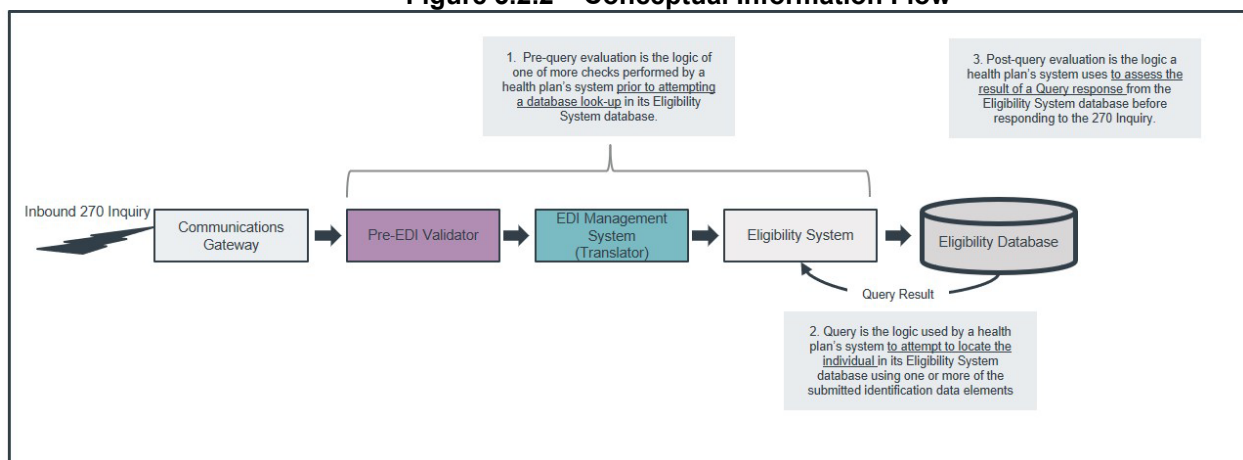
Figure 3.2.2 – Conceptual Information Flow

1. Pre-query evaluation is the logic of one of more checks performed by a health plan's system prior to attempting a database look-up in its Eligibility System database.

3. Post-query evaluation is the logic a health plan's system uses to assess the result of a Query response from the Eligibility System database before responding to the 270 Inquiry.

Inbound 270 Inquiry

Communications Gateway

Pre-EDI Validator

EDI Management System (Translator)

Eligibility System

Eligibility Database

Query Result

2. Query is the logic used by a health plan's system to attempt to locate the individual in its Eligibility System database using one or more of the submitted identification data elements